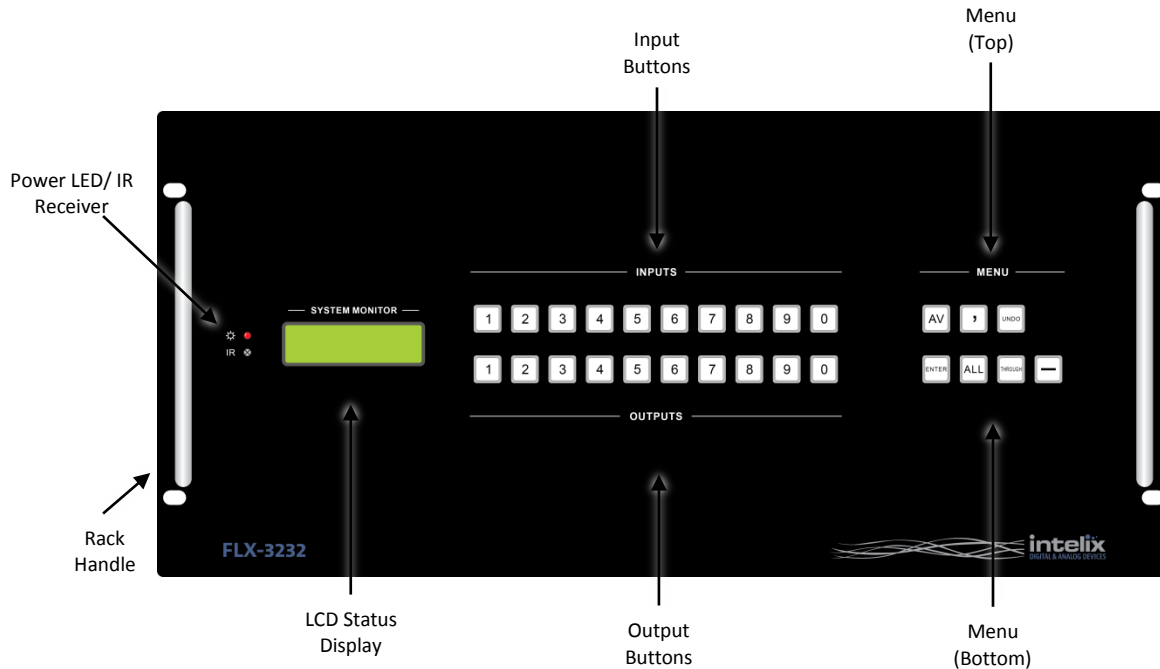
Menu
(Top)

Input
Buttons

Power LED/ IR
Receiver

IR

SYSTEM MONITOR

INPUTS

1 2 3 4 5 6 7 8 9 0

1 2 3 4 5 6 7 8 9 0

OUTPUTS

MENU

AV , UNDO

ENTER ALL THROUGH —

Rack
Handle

FLX-3232

intelix
DIGITAL & ANALOG DEVICES

LCD Status
Display

Output
Buttons

Menu
(Bottom)